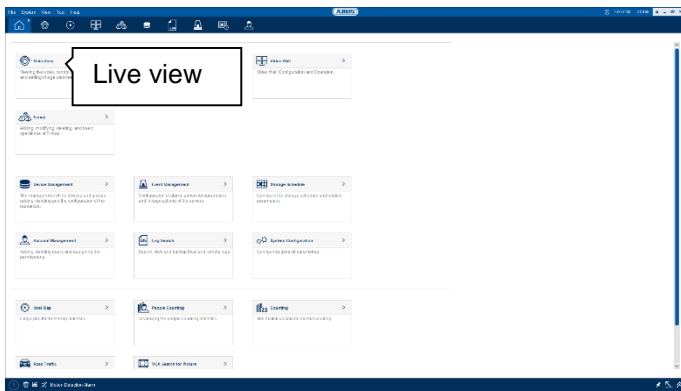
File System View Tool Help

ABUS

Main View
Viewing live video, control and setting image parameters

Live view

Video Wall
Video Wall Configuration and Operation.

E-map
Adding, modifying, deleting, and basic operations of E-map

Device Management
The management of the devices and groups: adding, deleting and the configuration of the resources.

Event Management
Configuration of alarm, abnormal parameters and linkage actions of the servers.

Storage Schedule
Configure the storage schedule and related parameters.

Account Management
Adding, deleting users and assigning the permissions.

Log Search
Search, view and backup local and remote logs.

System Configuration
Configuring general parameters.

Heat Map
Displaying the heat map statistics.

People Counting
Displaying the people counting statistics.

Counting
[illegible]

Road Traffic

VCA Search for Picture

Motion Detection Alarm